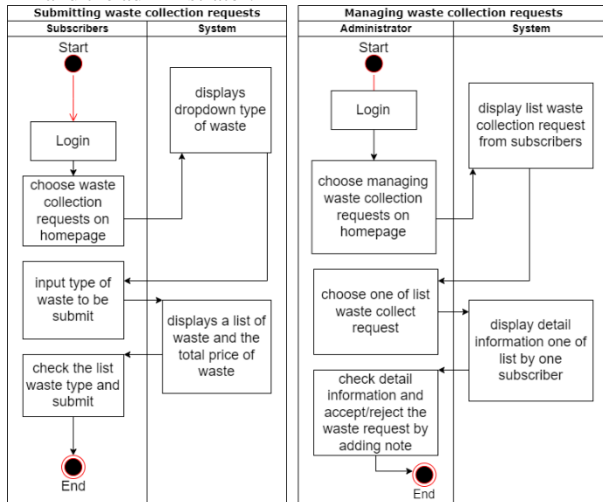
Submitting waste collection requests

Subscribers

System

Start

Login

displays dropdown type of waste

choose waste collection requests on homepage

input type of waste to be submit

displays a list of waste and the total price of waste

check the list waste type and submit

End

Managing waste collection requests

Administrator

System

Start

Login

display list waste collection request from subscribers

choose managing waste collection requests on homepage

choose one of list waste collect request

display detail information one of list by one subscriber

check detail information and accept/reject the waste request by adding note

End